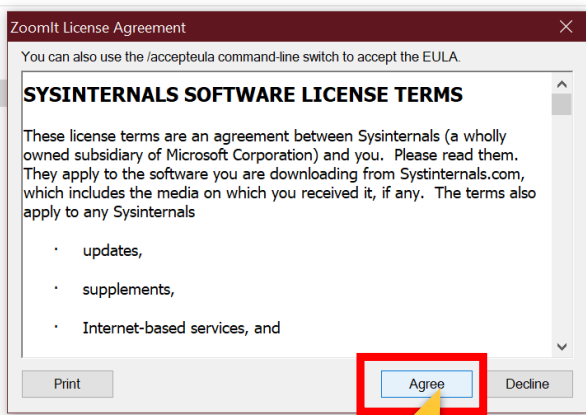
ZoomIt License Agreement

You can also use the /accepteula command-line switch to accept the EULA.

SYSINTERNALS SOFTWARE LICENSE TERMS

These license terms are an agreement between Sysinternals (a wholly owned subsidiary of Microsoft Corporation) and you. Please read them. They apply to the software you are downloading from Systinternals.com, which includes the media on which you received it, if any. The terms also apply to any Sysinternals

· updates,

· supplements,

· Internet-based services, and

Print

Agree

Decline